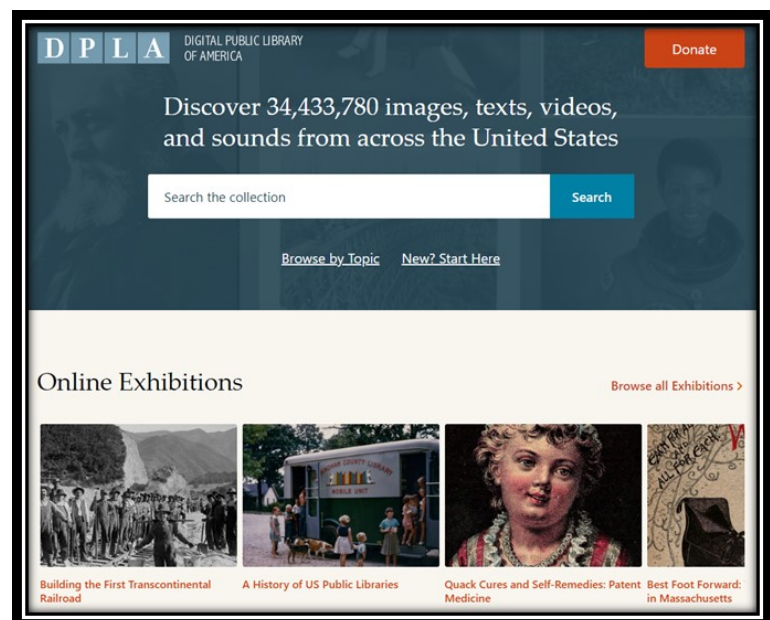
D P L A DIGITAL PUBLIC LIBRARY OF AMERICA

Donate

Discover 34,433,780 images, texts, videos, and sounds from across the United States

Search the collection

Search

Browse by Topic New? Start Here

Online Exhibitions

Browse all Exhibitions >

COUNTY LIBRARY MOBILE UNIT

Building the First Transcontinental Railroad

A History of US Public Libraries

Quack Cures and Self-Remedies: Patent Medicine

Best Foot Forward: in Massachusetts